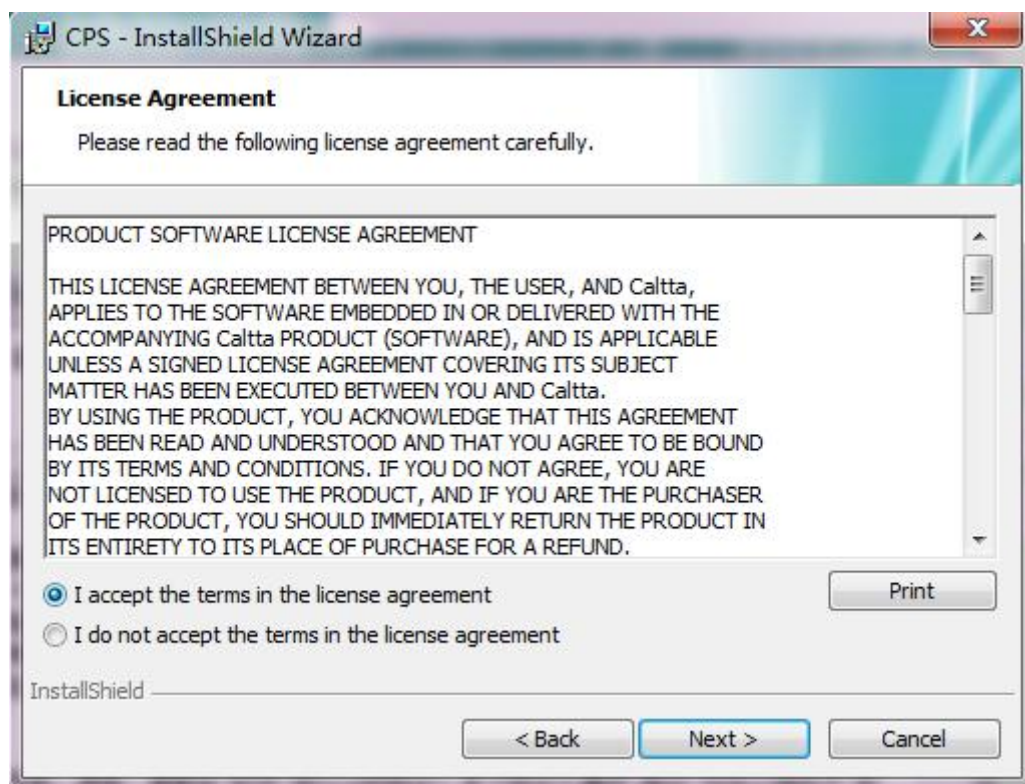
CPS - InstallShield Wizard

License Agreement

Please read the following license agreement carefully.

PRODUCT SOFTWARE LICENSE AGREEMENT

THIS LICENSE AGREEMENT BETWEEN YOU, THE USER, AND Caltta, APPLIES TO THE SOFTWARE EMBEDDED IN OR DELIVERED WITH THE ACCOMPANYING Caltta PRODUCT (SOFTWARE), AND IS APPLICABLE UNLESS A SIGNED LICENSE AGREEMENT COVERING ITS SUBJECT MATTER HAS BEEN EXECUTED BETWEEN YOU AND Caltta.
BY USING THE PRODUCT, YOU ACKNOWLEDGE THAT THIS AGREEMENT HAS BEEN READ AND UNDERSTOOD AND THAT YOU AGREE TO BE BOUND BY ITS TERMS AND CONDITIONS. IF YOU DO NOT AGREE, YOU ARE NOT LICENSED TO USE THE PRODUCT, AND IF YOU ARE THE PURCHASER OF THE PRODUCT, YOU SHOULD IMMEDIATELY RETURN THE PRODUCT IN ITS ENTIRETY TO ITS PLACE OF PURCHASE FOR A REFUND.

I accept the terms in the license agreement

I do not accept the terms in the license agreement

Print

InstallShield

< Back

Next >

Cancel